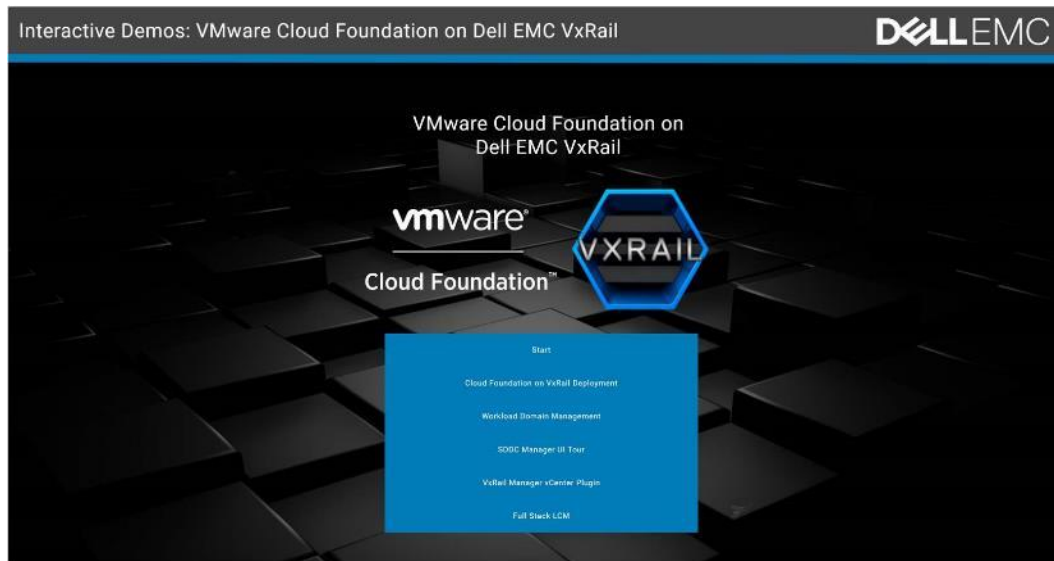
Interactive Demos: VMware Cloud Foundation on Dell EMC VxRail

DELLEMC

VMware Cloud Foundation on Dell EMC VxRail

vmware®

Cloud Foundation™

VXRAIL

Start

Cloud Foundation on VxRail Deployment

Workload Domain Management

SDDC Manager UI Tour

VxRail Manager vCenter Plugin

Full Stack LCM